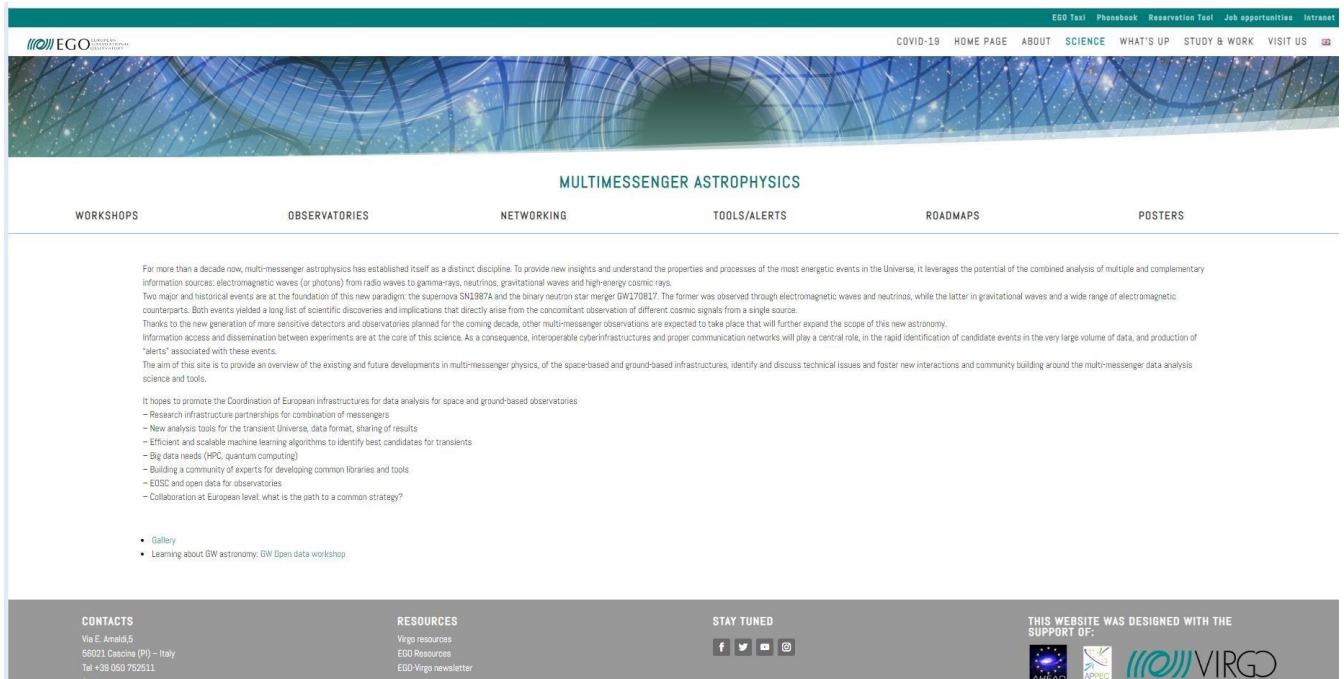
EGO Taxi Phonebook Reservation Tool Job opportunities Intranet

EGO EUROPEAN GRAVITATIONAL OBSERVATORY

COVID-19 HOME PAGE ABOUT SCIENCE WHAT'S UP STUDY & WORK VISIT US

MULTIMESSENGER ASTROPHYSICS

WORKSHOPS OBSERVATORIES NETWORKING TOOLS/ALERTS ROADMAPS POSTERS

For more than a decade now, multi-messenger astrophysics has established itself as a distinct discipline. To provide new insights and understand the properties and processes of the most energetic events in the Universe, it leverages the potential of the combined analysis of multiple and complementary information sources: electromagnetic waves (or photons) from radio waves to gamma-rays, neutrinos, gravitational waves and high-energy cosmic rays.
Two major and historical events are at the foundation of this new paradigm: the supernova SN1987A and the binary neutron star merger GW170817. The former was observed through electromagnetic waves and neutrinos, while the latter in gravitational waves and a wide range of electromagnetic counterparts. Both events yielded a long list of scientific discoveries and implications that directly arise from the concomitant observation of different cosmic signals from a single source.
Thanks to the new generation of more sensitive detectors and observatories planned for the coming decade, other multi-messenger observations are expected to take place that will further expand the scope of this new astronomy.
Information access and dissemination between experiments are at the core of this science. As a consequence, interoperable cyberinfrastructures and proper communication networks will play a central role, in the rapid identification of candidate events in the very large volume of data, and production of "alerts" associated with these events.
The aim of this site is to provide an overview of the existing and future developments in multi-messenger physics, of the space-based and ground-based infrastructures, identify and discuss technical issues and foster new interactions and community building around the multi-messenger data analysis science and tools.

It hopes to promote the Coordination of European infrastructures for data analysis for space and ground-based observatories
– Research infrastructure partnerships for combination of messengers
– New analysis tools for the transient Universe, data format, sharing of results
– Efficient and scalable machine learning algorithms to identify best candidates for transients
– Big data needs (HPC, quantum computing)
– Building a community of experts for developing common libraries and tools
– EOSC and open data for observatories
– Collaboration at European level. what is the path to a common strategy?

• Gallery
• Learning about GW astronomy: GW Open data workshop

CONTACTS
Via E. Amaldi,5
56021 Cascina (PI) – Italy
Tel +39 050 752511

RESOURCES
Virgo resources
EGO Resources
EGO-Virgo newsletter

STAY TUNED

THIS WEBSITE WAS DESIGNED WITH THE SUPPORT OF:
AHEAD APPEC VIRGO